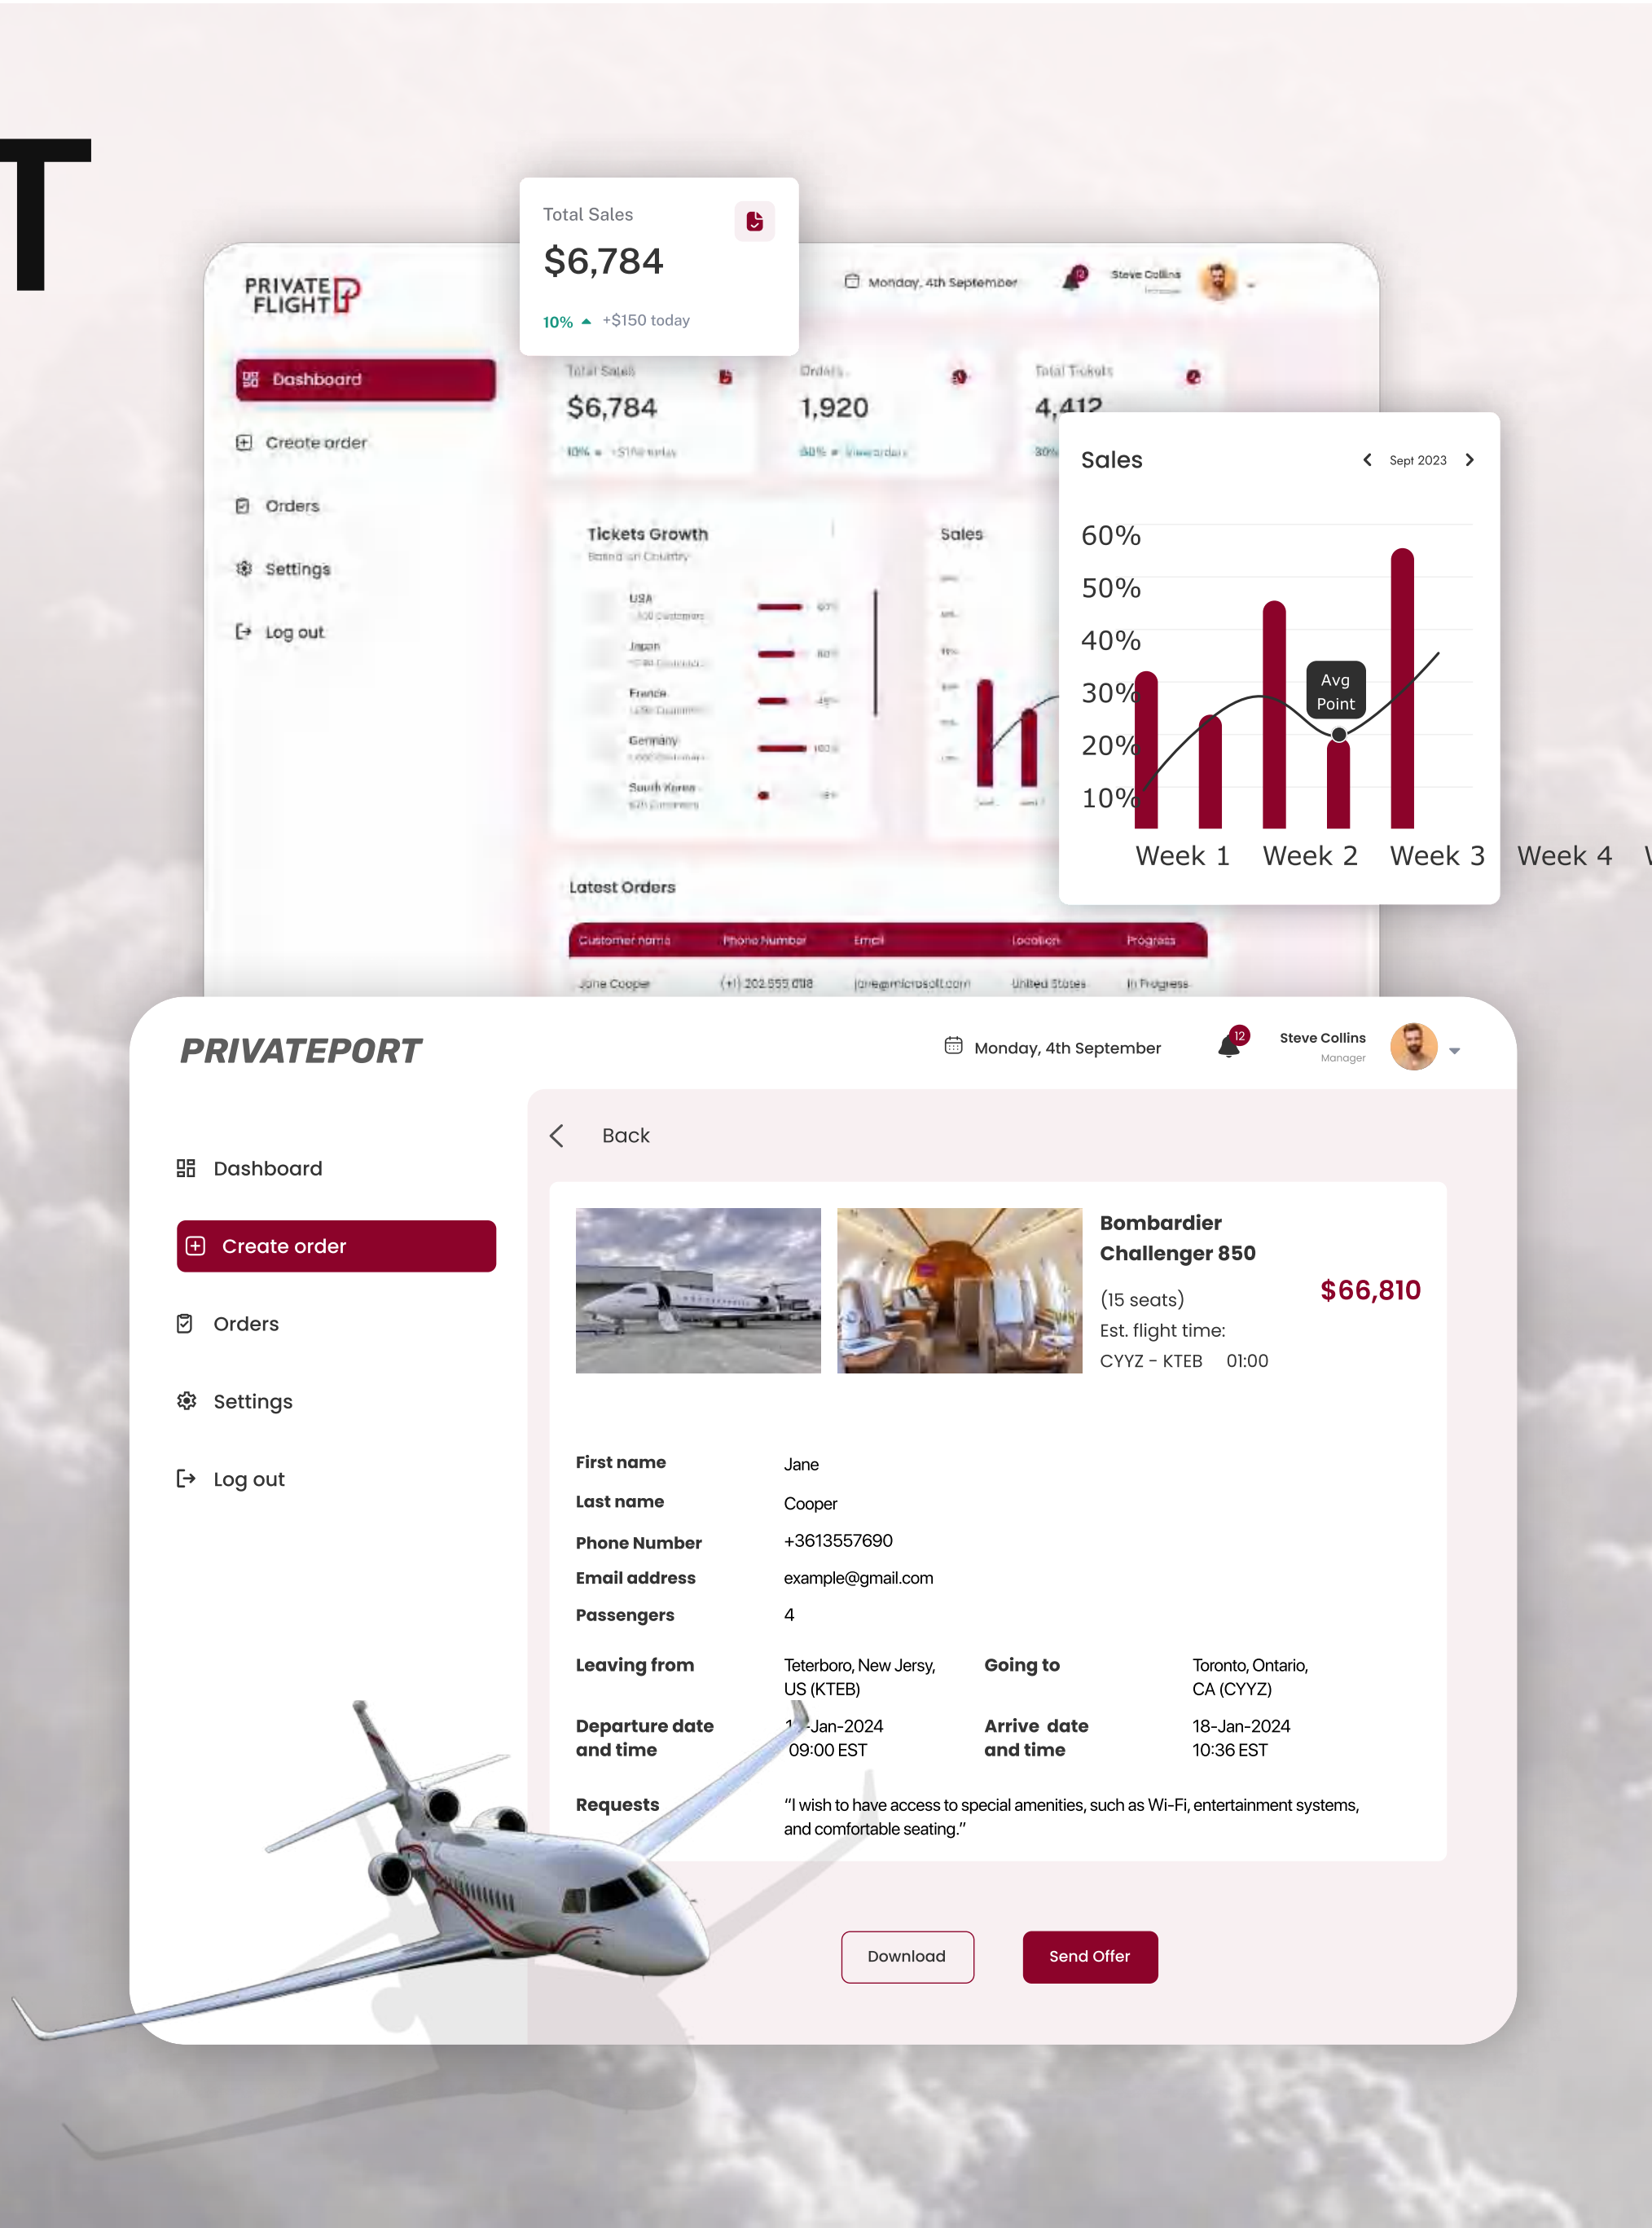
T

Total Sales
$6,784
10% +$150 today

PRIVATE FLIGHT

Monday, 4th September
Steve Collins

Dashboard
Create order
Orders
Settings
Log out

Total Sales
$6,784
10%

Orders
1,920
80%

Total Tickets
4,412
30%

Tickets Growth
Based on Country
USA
Japan
France
Germany
South Korea

Sales

Sales
Sept 2023
60%
50%
40%
30%
20%
10%
Avg Point
Week 1
Week 2
Week 3
Week 4

Latest Orders

| Customer name | Phone Number | Email | Location | Progress |
|---|---|---|---|---|
| Jane Cooper | (+1) 202 555 018 | jane@microsoft.com | United States | In Progress |

PRIVATEPORT

Monday, 4th September
12
Steve Collins
Manager

Dashboard
Create order
Orders
Settings
Log out

Back

Bombardier Challenger 850
(15 seats)
$66,810
Est. flight time:
CYYZ - KTEB 01:00

First name Jane
Last name Cooper
Phone Number +3613557690
Email address example@gmail.com
Passengers 4
Leaving from Teterboro, New Jersy, US (KTEB)
Going to Toronto, Ontario, CA (CYYZ)
Departure date and time 1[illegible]-Jan-2024 09:00 EST
Arrive date and time 18-Jan-2024 10:36 EST
Requests "I wish to have access to special amenities, such as Wi-Fi, entertainment systems, and comfortable seating."

Download
Send Offer